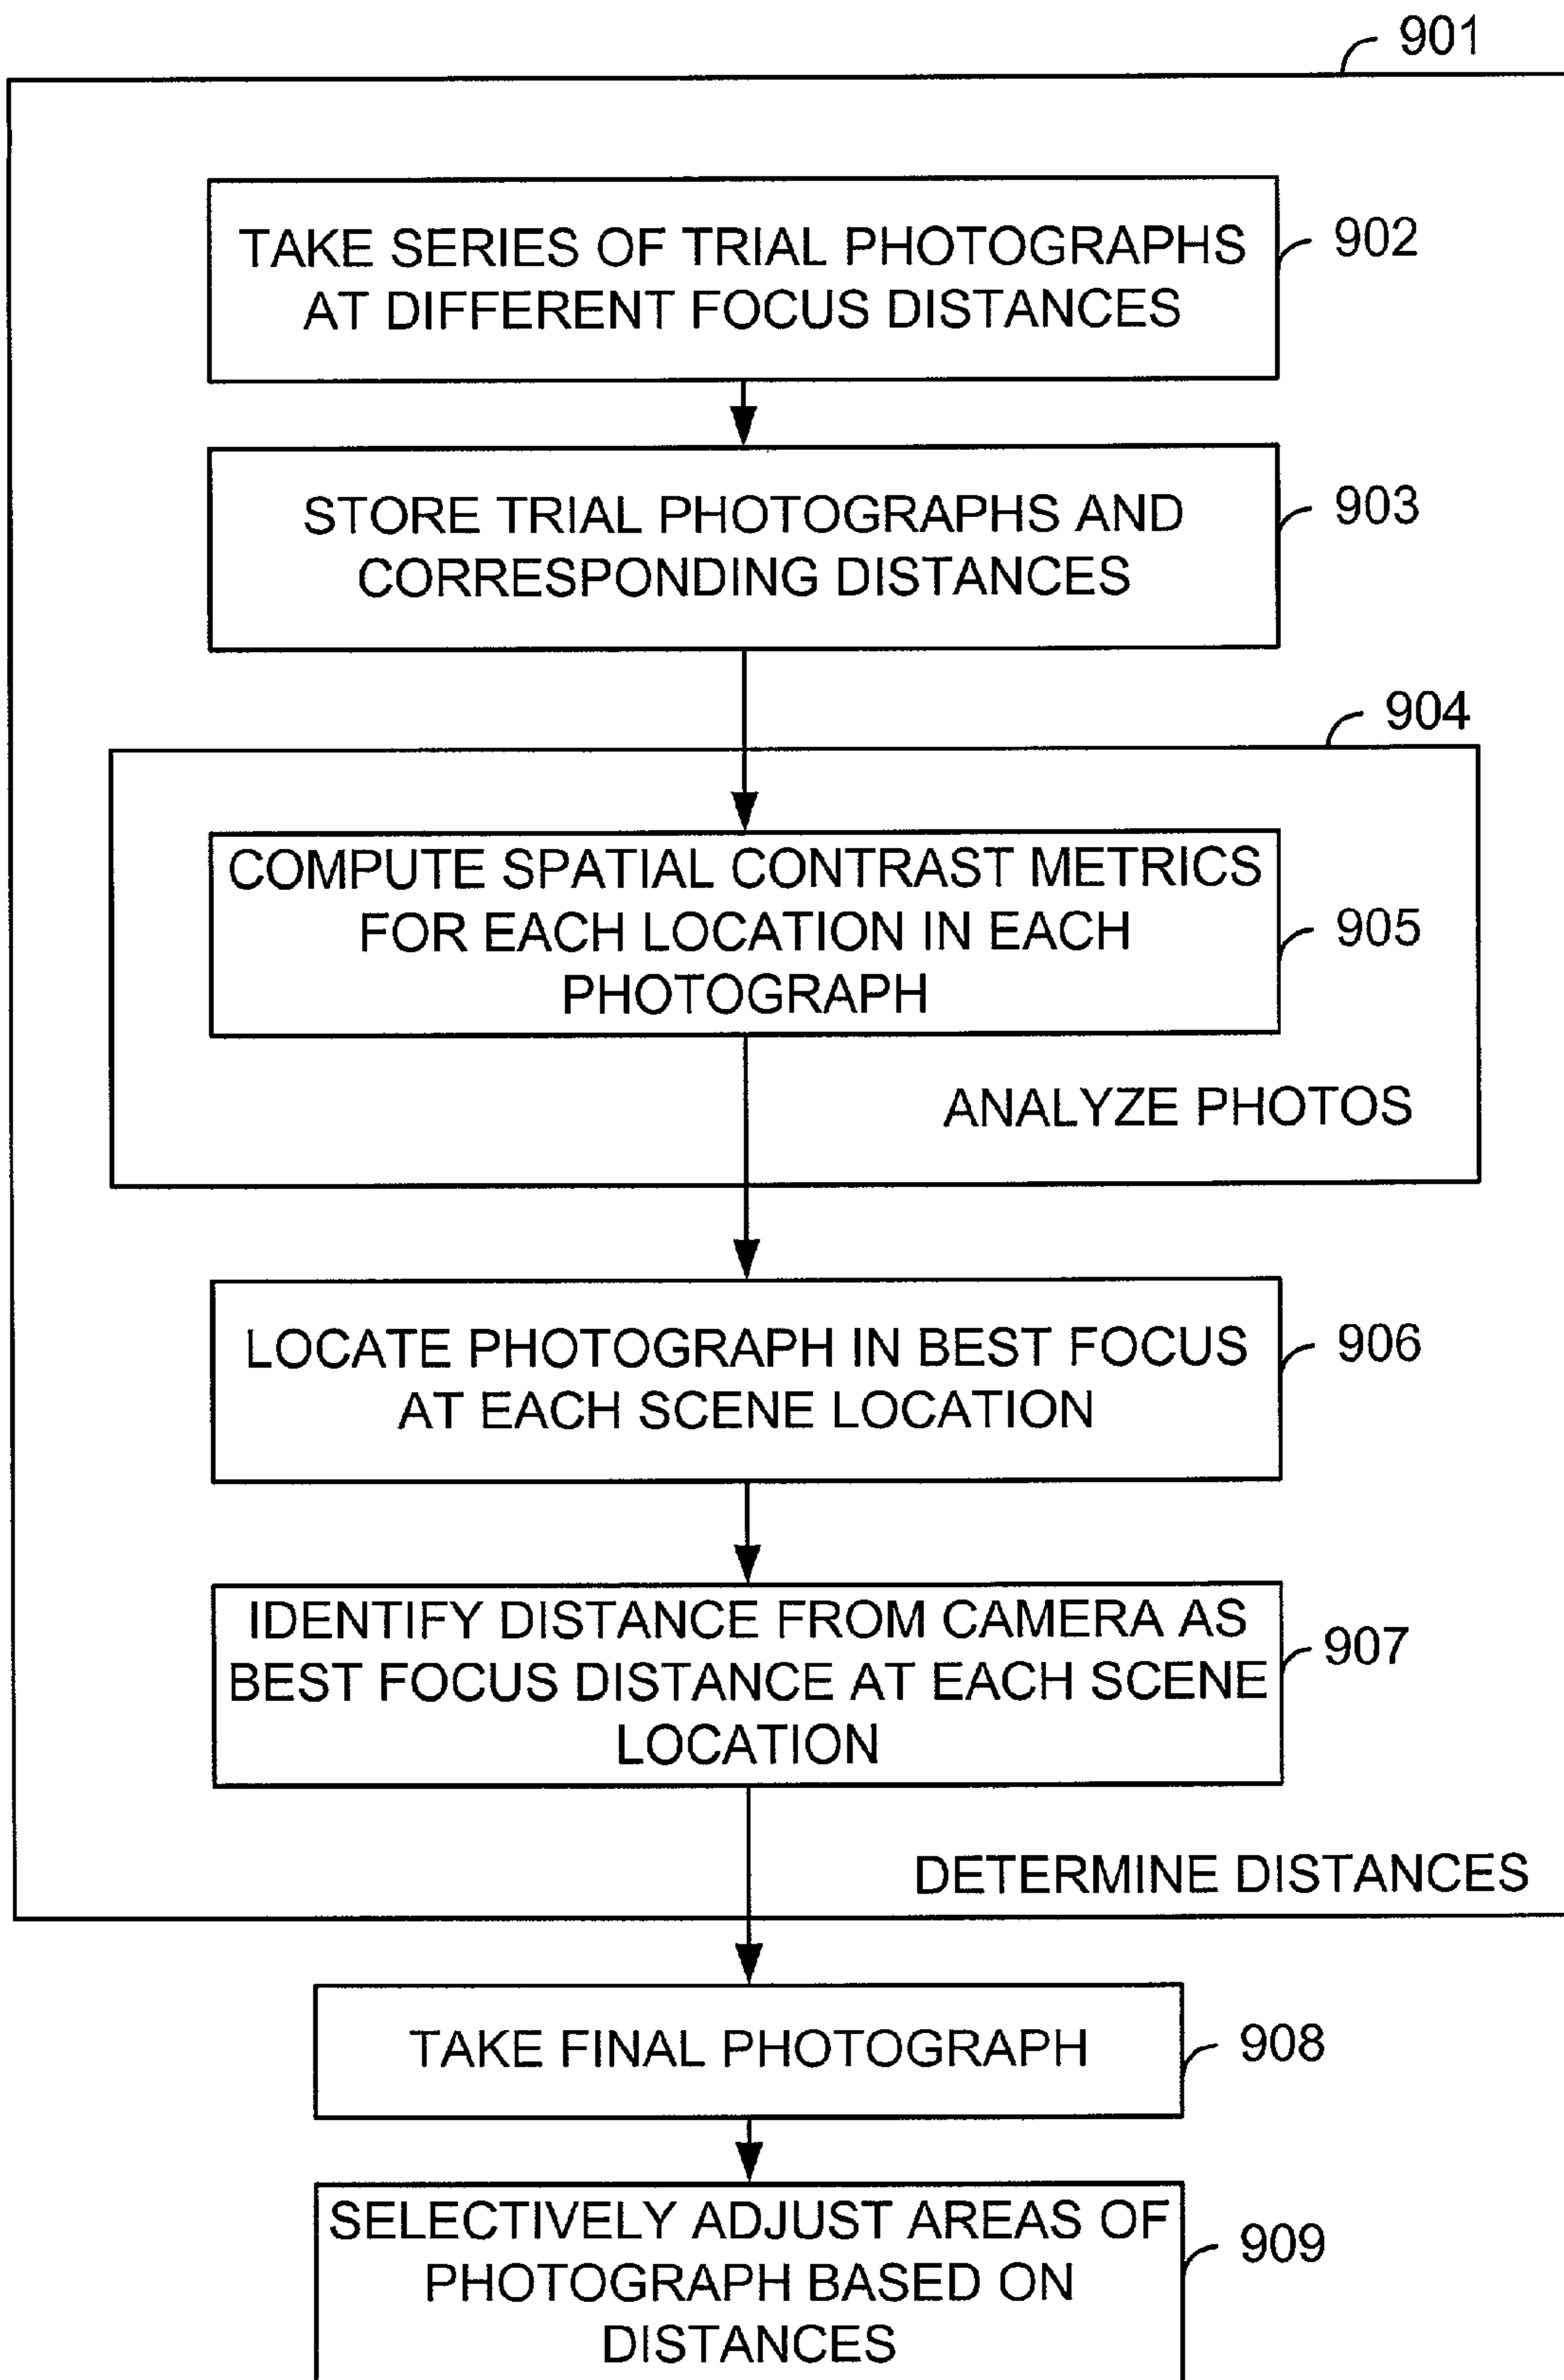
901

TAKE SERIES OF TRIAL PHOTOGRAPHS AT DIFFERENT FOCUS DISTANCES

902

STORE TRIAL PHOTOGRAPHS AND CORRESPONDING DISTANCES

903

904

COMPUTE SPATIAL CONTRAST METRICS FOR EACH LOCATION IN EACH PHOTOGRAPH

905

ANALYZE PHOTOS

LOCATE PHOTOGRAPH IN BEST FOCUS AT EACH SCENE LOCATION

906

IDENTIFY DISTANCE FROM CAMERA AS BEST FOCUS DISTANCE AT EACH SCENE LOCATION

907

DETERMINE DISTANCES

TAKE FINAL PHOTOGRAPH

908

SELECTIVELY ADJUST AREAS OF PHOTOGRAPH BASED ON DISTANCES

909